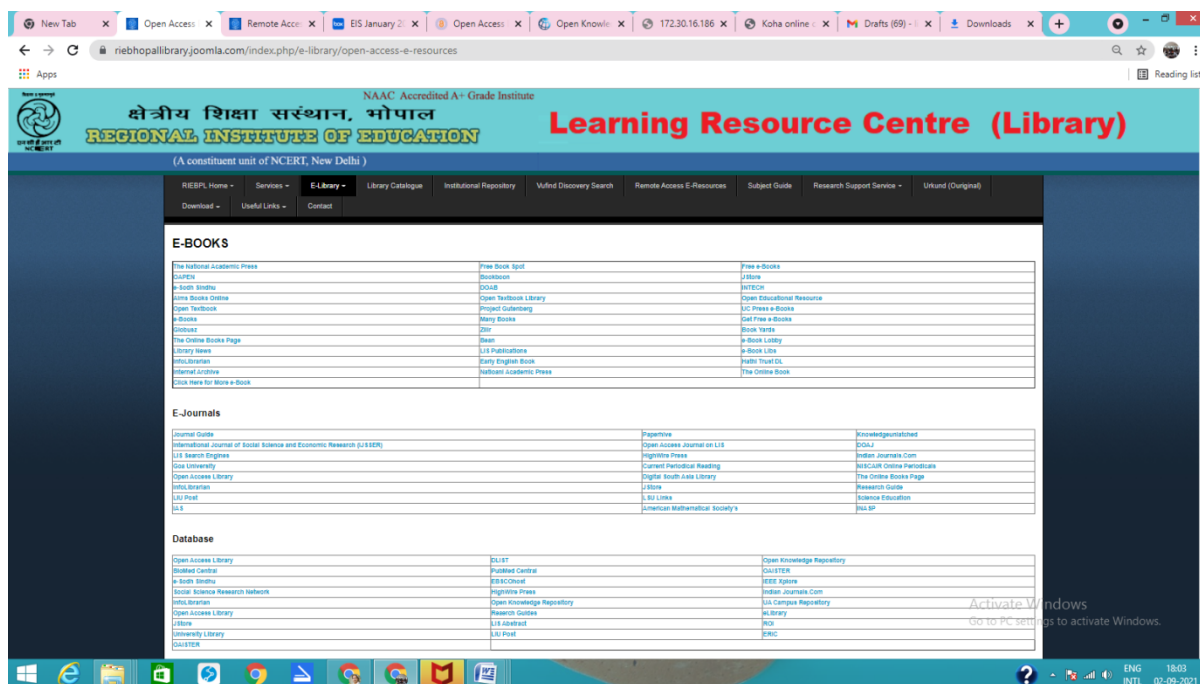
New Tab ×
Open Access ×
Remote Acce ×
EIS January 2 ×
Open Access ×
Open Knowle ×
172.30.16.186 ×
Koha online ×
Drafts (69) - ×
Downloads ×

riebhopallibrary.joomla.com/index.php/e-library/open-access-e-resources

Apps
Reading list

NAAC Accredited A+ Grade Institute
क्षेत्रीय शिक्षा संस्थान, भोपाल
REGIONAL INSTITUTE OF EDUCATION
Learning Resource Centre (Library)
(A constituent unit of NCERT, New Delhi )

RIEBPL Home
Services
E-Library
Library Catalogue
Institutional Repository
Vufind Discovery Search
Remote Access E-Resources
Subject Guide
Research Support Service
Urkund (Ouriginal)
Download
Useful Links
Contact

E-BOOKS

| The National Academic Press | Free Book Spot | Free e-Books |
|---|---|---|
| OAPEN | Bookboon | JStore |
| e-Sodh Sindhu | DOAB | INTECH |
| Aims Books Online | Open Textbook Library | Open Educational Resource |
| Open Textbook | Project Gutenberg | UC Press e-Books |
| e-Books | Many Books | Get Free e-Books |
| Globusz | Zlibr | Book Yards |
| The Online Books Page | Bean | e-Book Lobby |
| Library News | LIS Publications | e-Book Libs |
| InfoLibrarian | Early English Book | Hathi Trust DL |
| Internet Archive | National Academic Press | The Online Book |
| Click Here for More e-Book | | |

E-Journals

| Journal Guide | Paperhive | Knowledgeunlatched |
|---|---|---|
| International Journal of Social Science and Economic Research (IJSSER) | Open Access Journal on LIS | DOAJ |
| LIS Search Engines | HighWire Press | Indian Journals.Com |
| Gos University | Current Periodical Reading | NISCAIR Online Periodicals |
| Open Access Library | Digital South Asia Library | The Online Books Page |
| InfoLibrarian | JStore | Research Guide |
| LIU Post | LSU Links | Science Education |
| IAS | American Mathematical Society's | INASP |

Database

| Open Access Library | DLIST | Open Knowledge Repository |
|---|---|---|
| BioMed Central | PubMed Central | OAISTER |
| e-Sodh Sindhu | EBSCOhost | IEEE Xplore |
| Social Science Research Network | HighWire Press | Indian Journals.Com |
| InfoLibrarian | Open Knowledge Repository | UA Campus Repository |
| Open Access Library | Reserch Guides | eLibrary |
| JStore | LIS Abstract | ROI |
| University Library | LIU Post | ERIC |
| OAISTER | | |

Activate Windows
Go to PC settings to activate Windows.

ENG INTL 18:03 02-09-2021